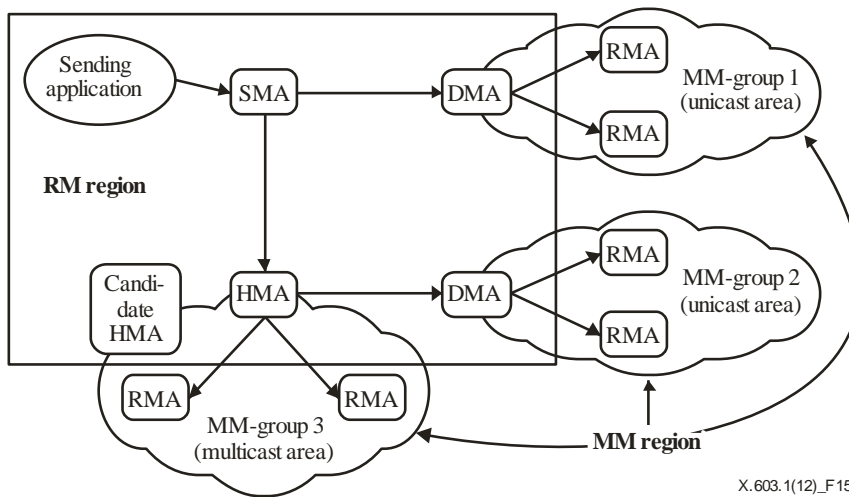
Sending application

SMA

DMA

RMA

RMA

MM-group 1 (unicast area)

RM region

Candidate HMA

HMA

DMA

RMA

RMA

MM-group 2 (unicast area)

RMA

RMA

MM-group 3 (multicast area)

MM region

X.603.1(12)_F15